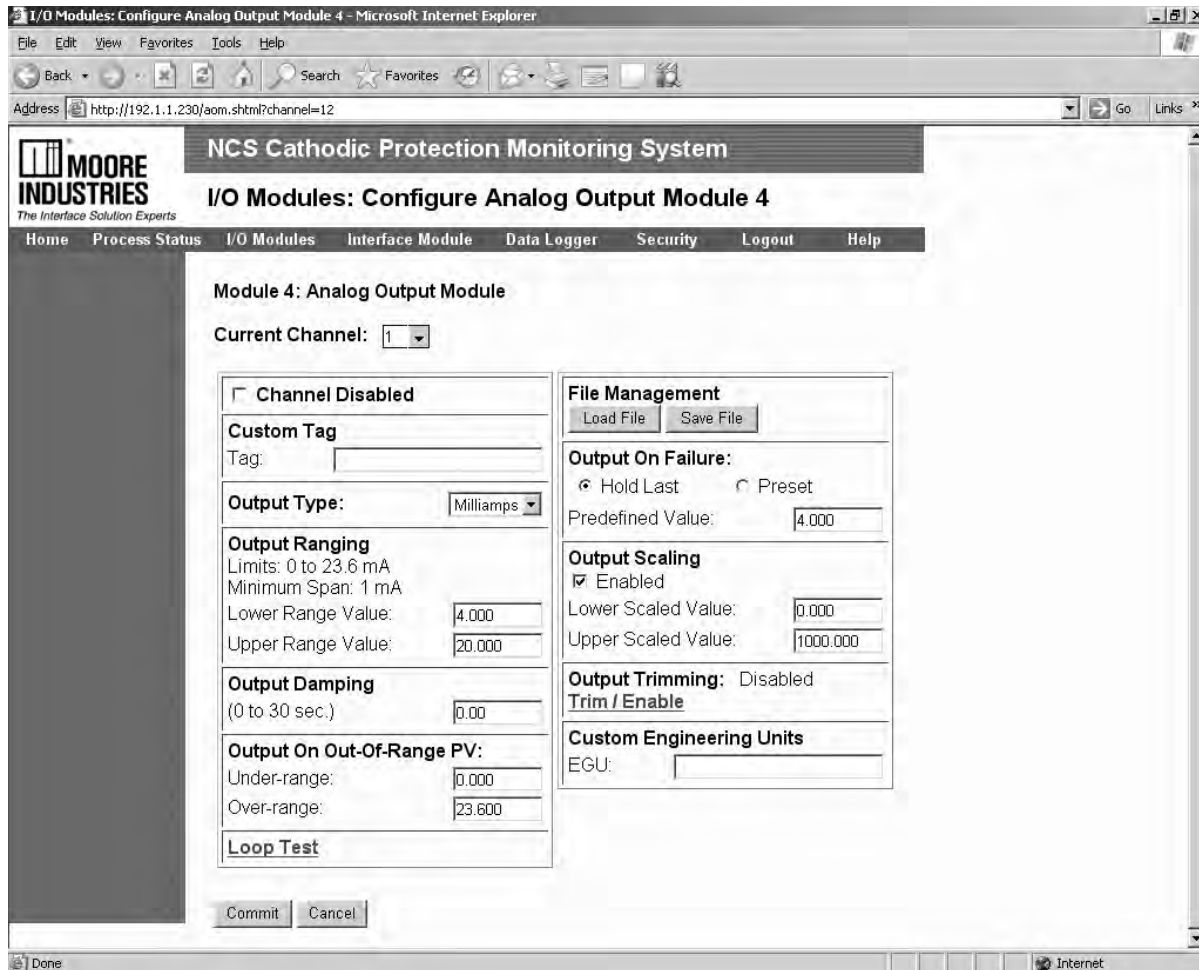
I/O Modules: Configure Analog Output Module 4 - Microsoft Internet Explorer

File Edit View Favorites Tools Help

Back Search Favorites

Address http://192.1.1.230/aom.shtml?channel=12

Go Links

MOORE INDUSTRIES
The Interface Solution Experts

NCS Cathodic Protection Monitoring System

I/O Modules: Configure Analog Output Module 4

Home Process Status I/O Modules Interface Module Data Logger Security Logout Help

Module 4: Analog Output Module

Current Channel: 1

Channel Disabled

Custom Tag
Tag:

Output Type: Milliamps

Output Ranging
Limits: 0 to 23.6 mA
Minimum Span: 1 mA
Lower Range Value: 4.000
Upper Range Value: 20.000

Output Damping
(0 to 30 sec.) 0.00

Output On Out-Of-Range PV:
Under-range: 0.000
Over-range: 23.600

Loop Test

File Management
Load File Save File

Output On Failure:
Hold Last Preset
Predefined Value: 4.000

Output Scaling
Enabled
Lower Scaled Value: 0.000
Upper Scaled Value: 1000.000

Output Trimming: Disabled
Trim / Enable

Custom Engineering Units
EGU:

Commit Cancel

Done Internet